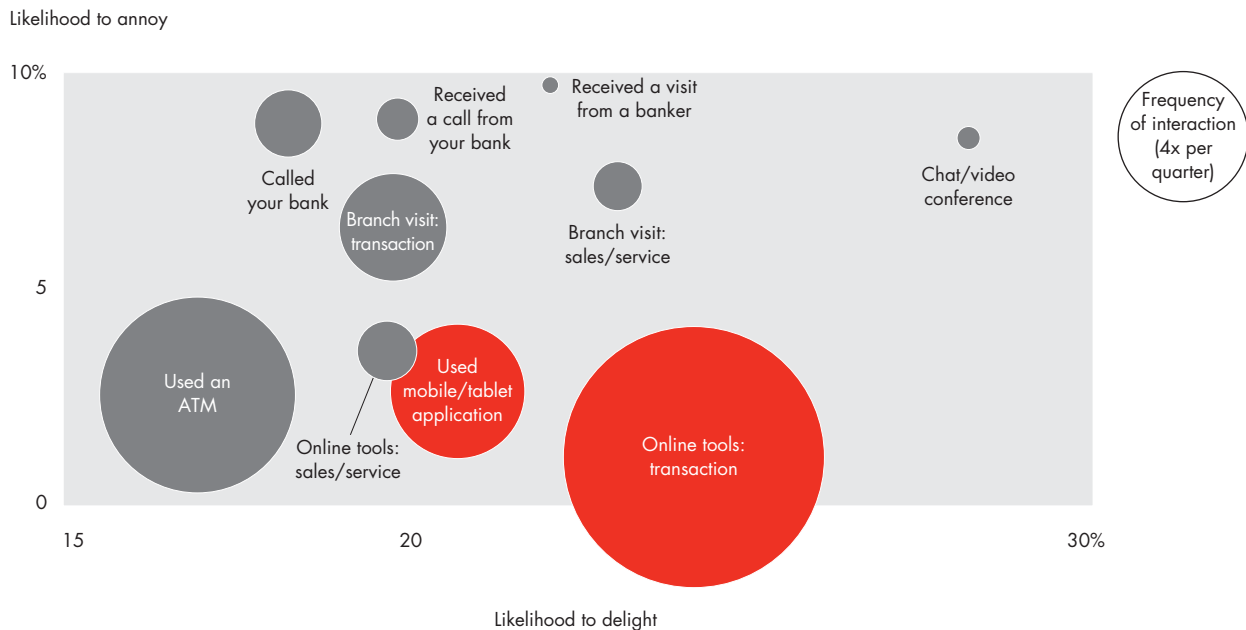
Likelihood to annoy

10%

5

0

Called your bank

Received a call from your bank

Received a visit from a banker

Frequency of interaction (4x per quarter)

Branch visit: transaction

Branch visit: sales/service

Chat/video conference

Used an ATM

Used mobile/tablet application

Online tools: sales/service

Online tools: transaction

15

20

30%

Likelihood to delight